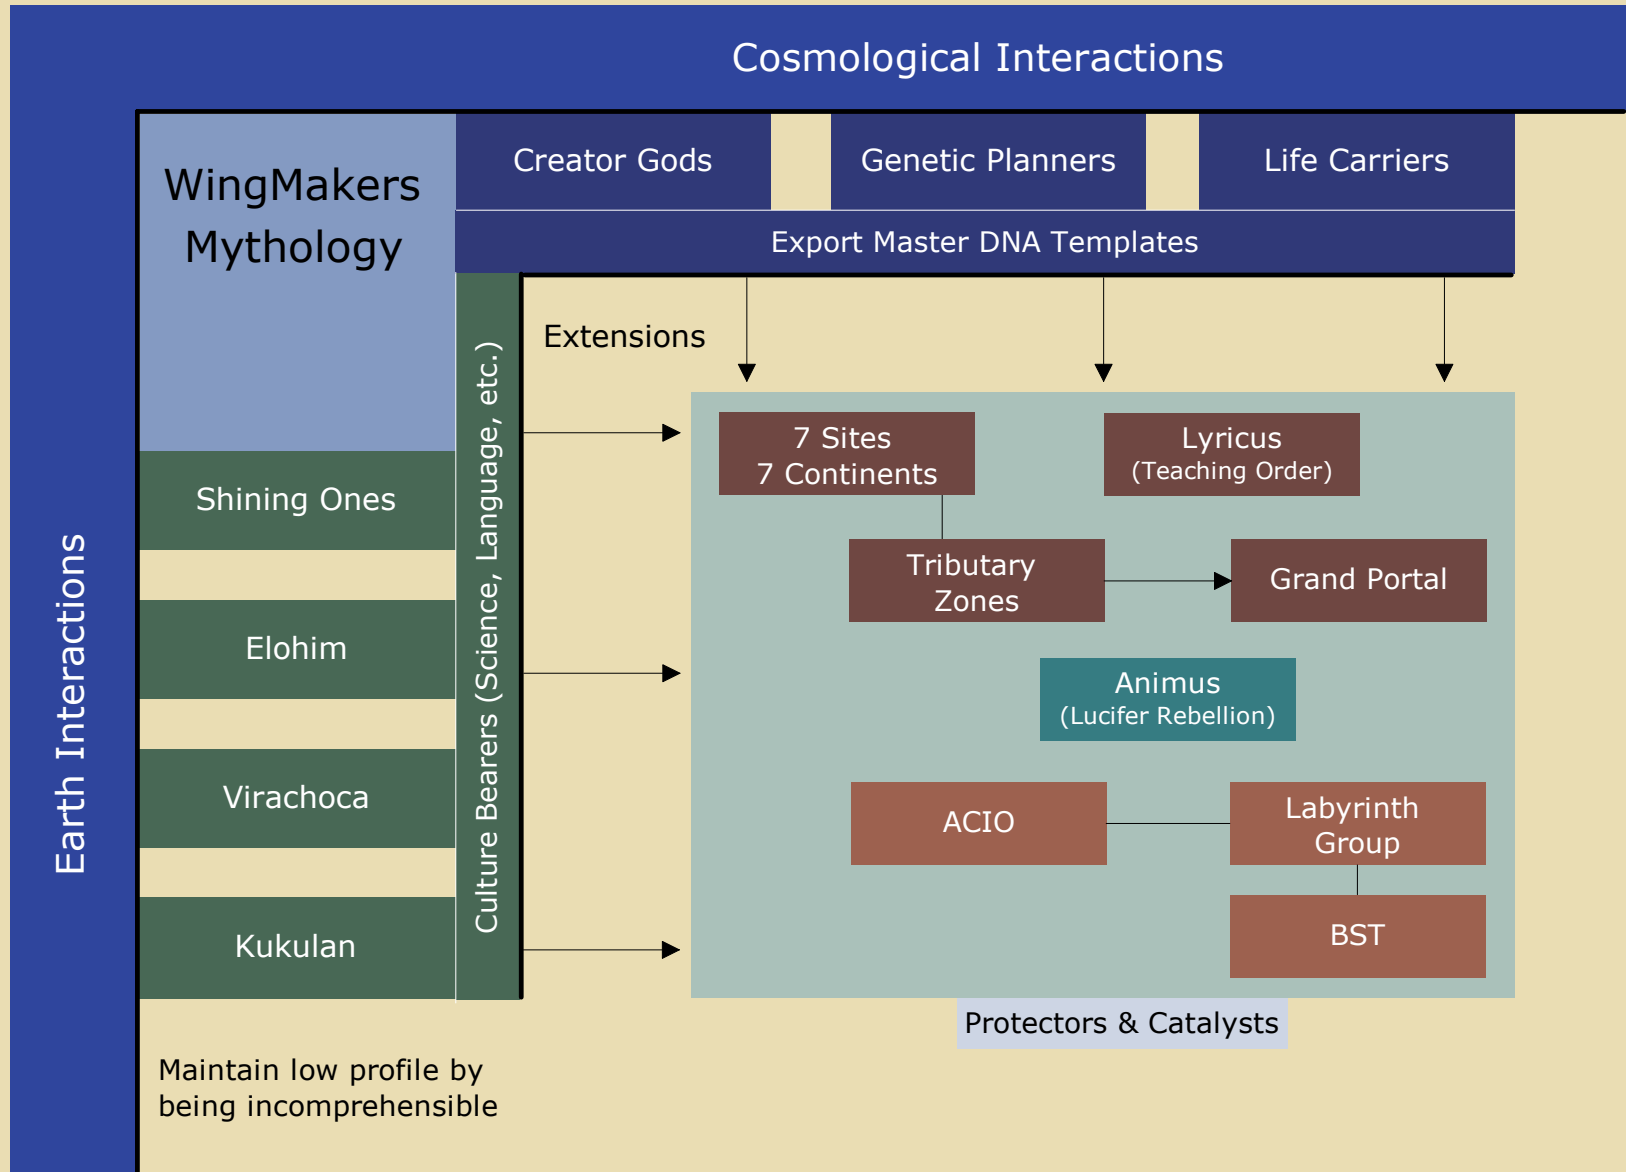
Cosmological Interactions

Earth Interactions

WingMakers Mythology

Creator Gods

Genetic Planners

Life Carriers

Export Master DNA Templates

Extensions

Shining Ones

Elohim

Virachoca

Kukulan

Culture Bearers (Science, Language, etc.)

7 Sites
7 Continents

Lyricus
(Teaching Order)

Tributary Zones

Grand Portal

Animus
(Lucifer Rebellion)

ACIO

Labyrinth Group

BST

Protectors & Catalysts

Maintain low profile by being incomprehensible